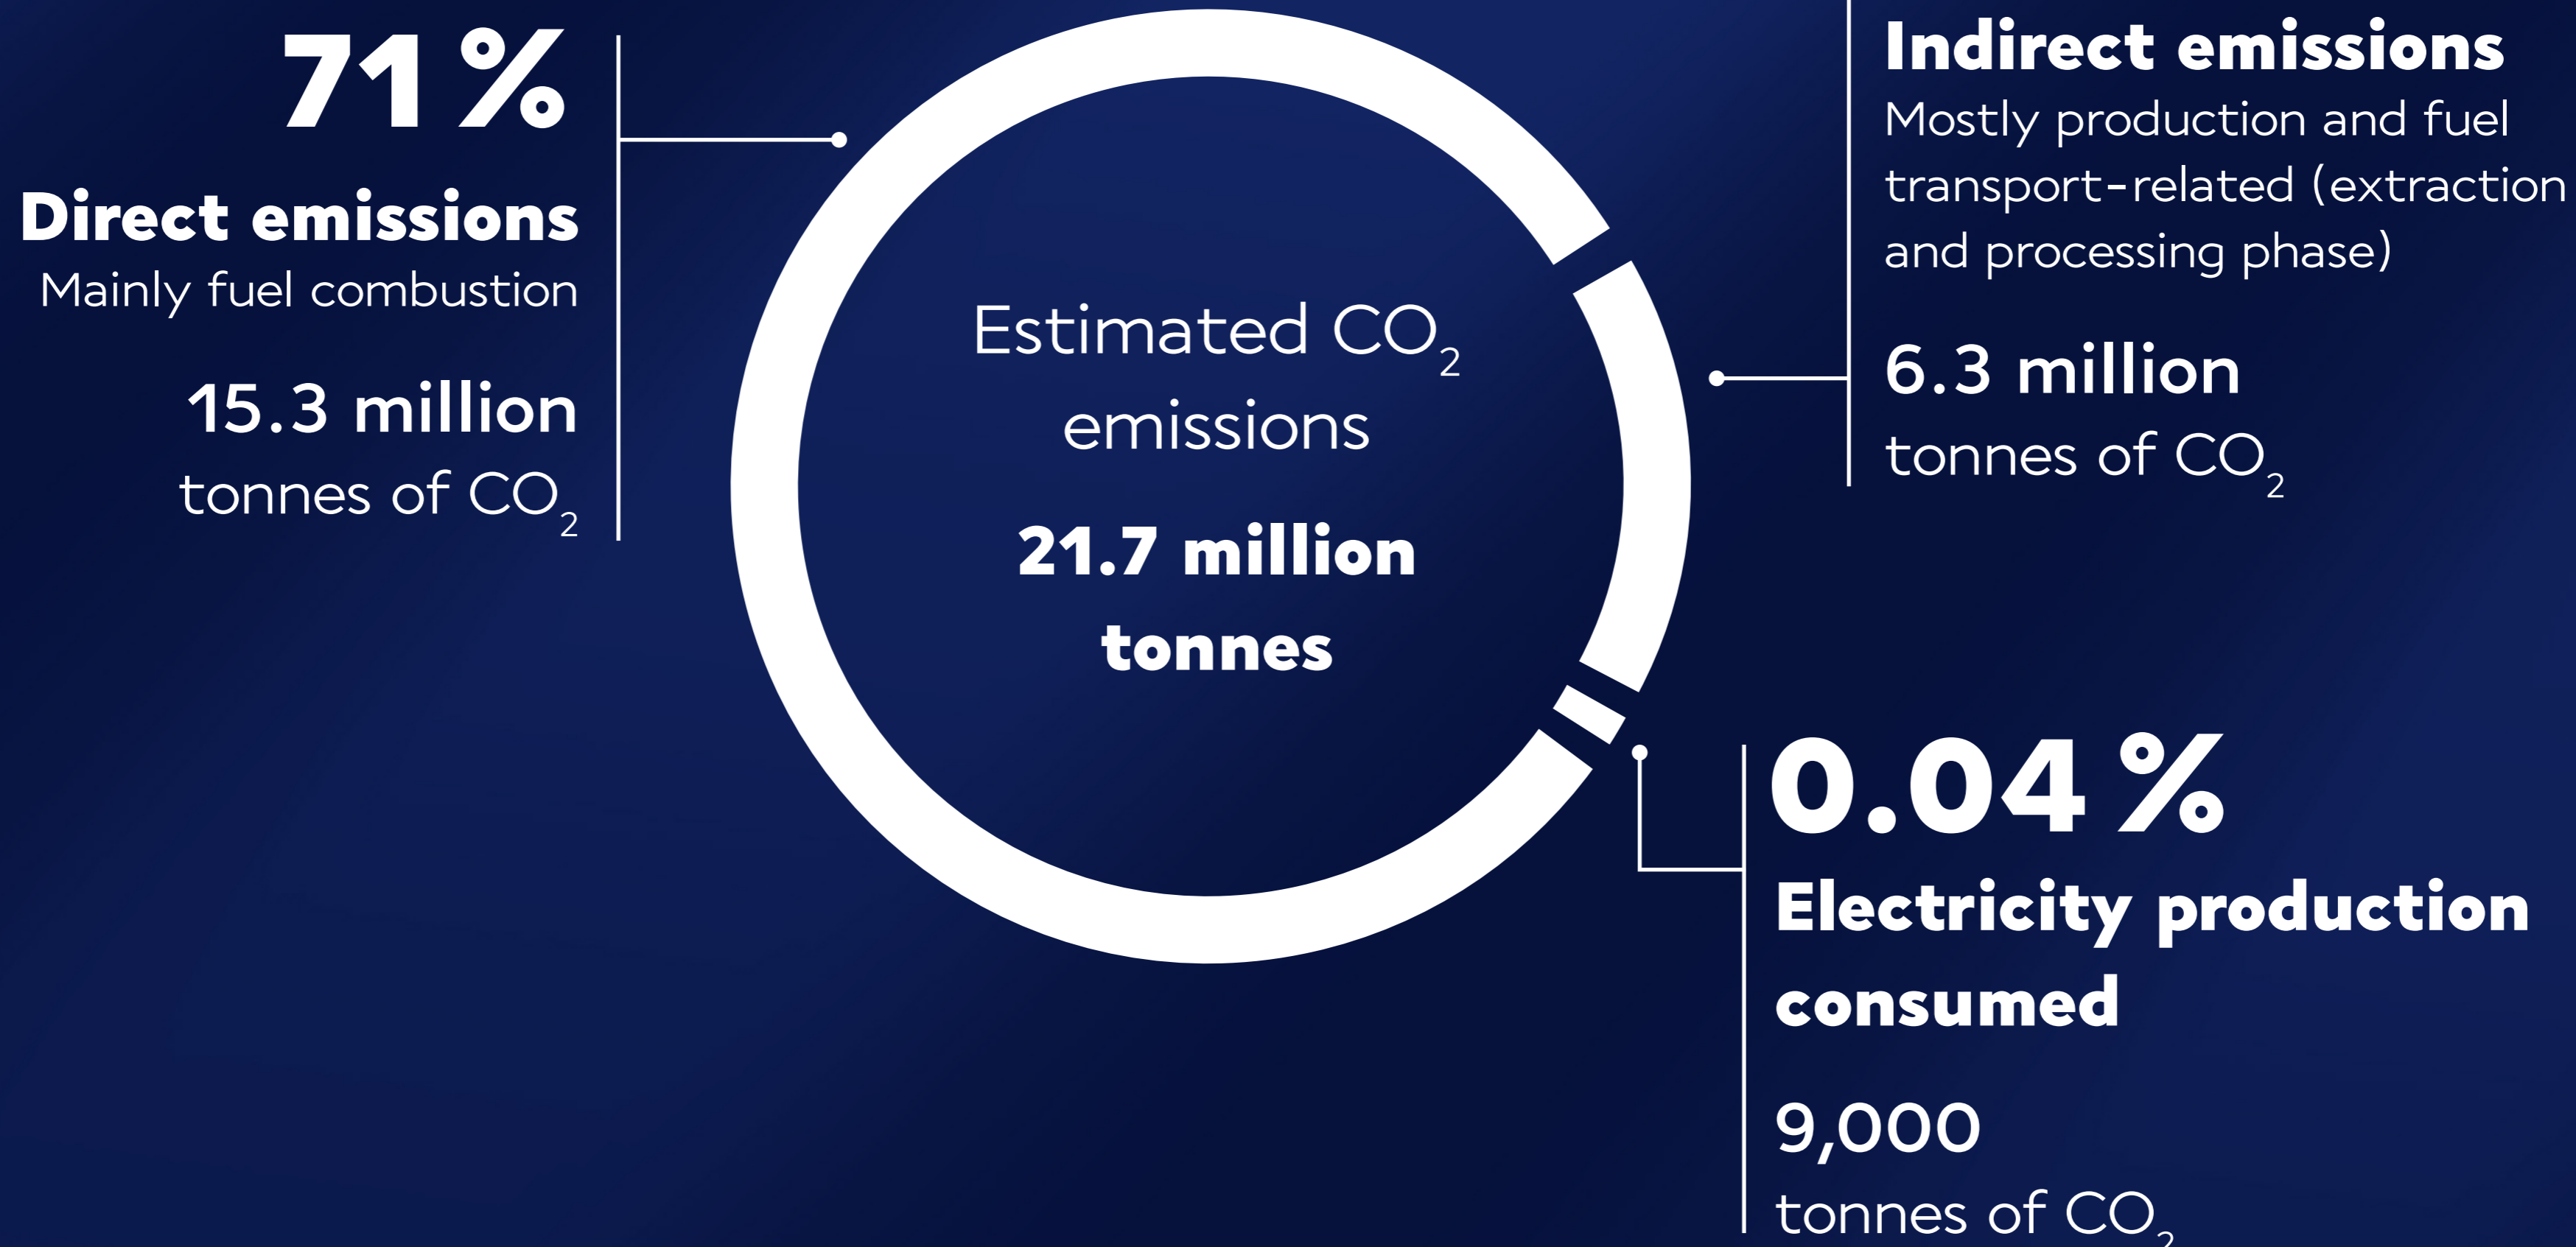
71 %

Direct emissions

Mainly fuel combustion

15.3 million tonnes of $CO_2$

Estimated $CO_2$ emissions

21.7 million tonnes

Indirect emissions

Mostly production and fuel transport-related (extraction and processing phase)

6.3 million tonnes of $CO_2$

0.04 %

Electricity production consumed

9,000 tonnes of $CO_2$